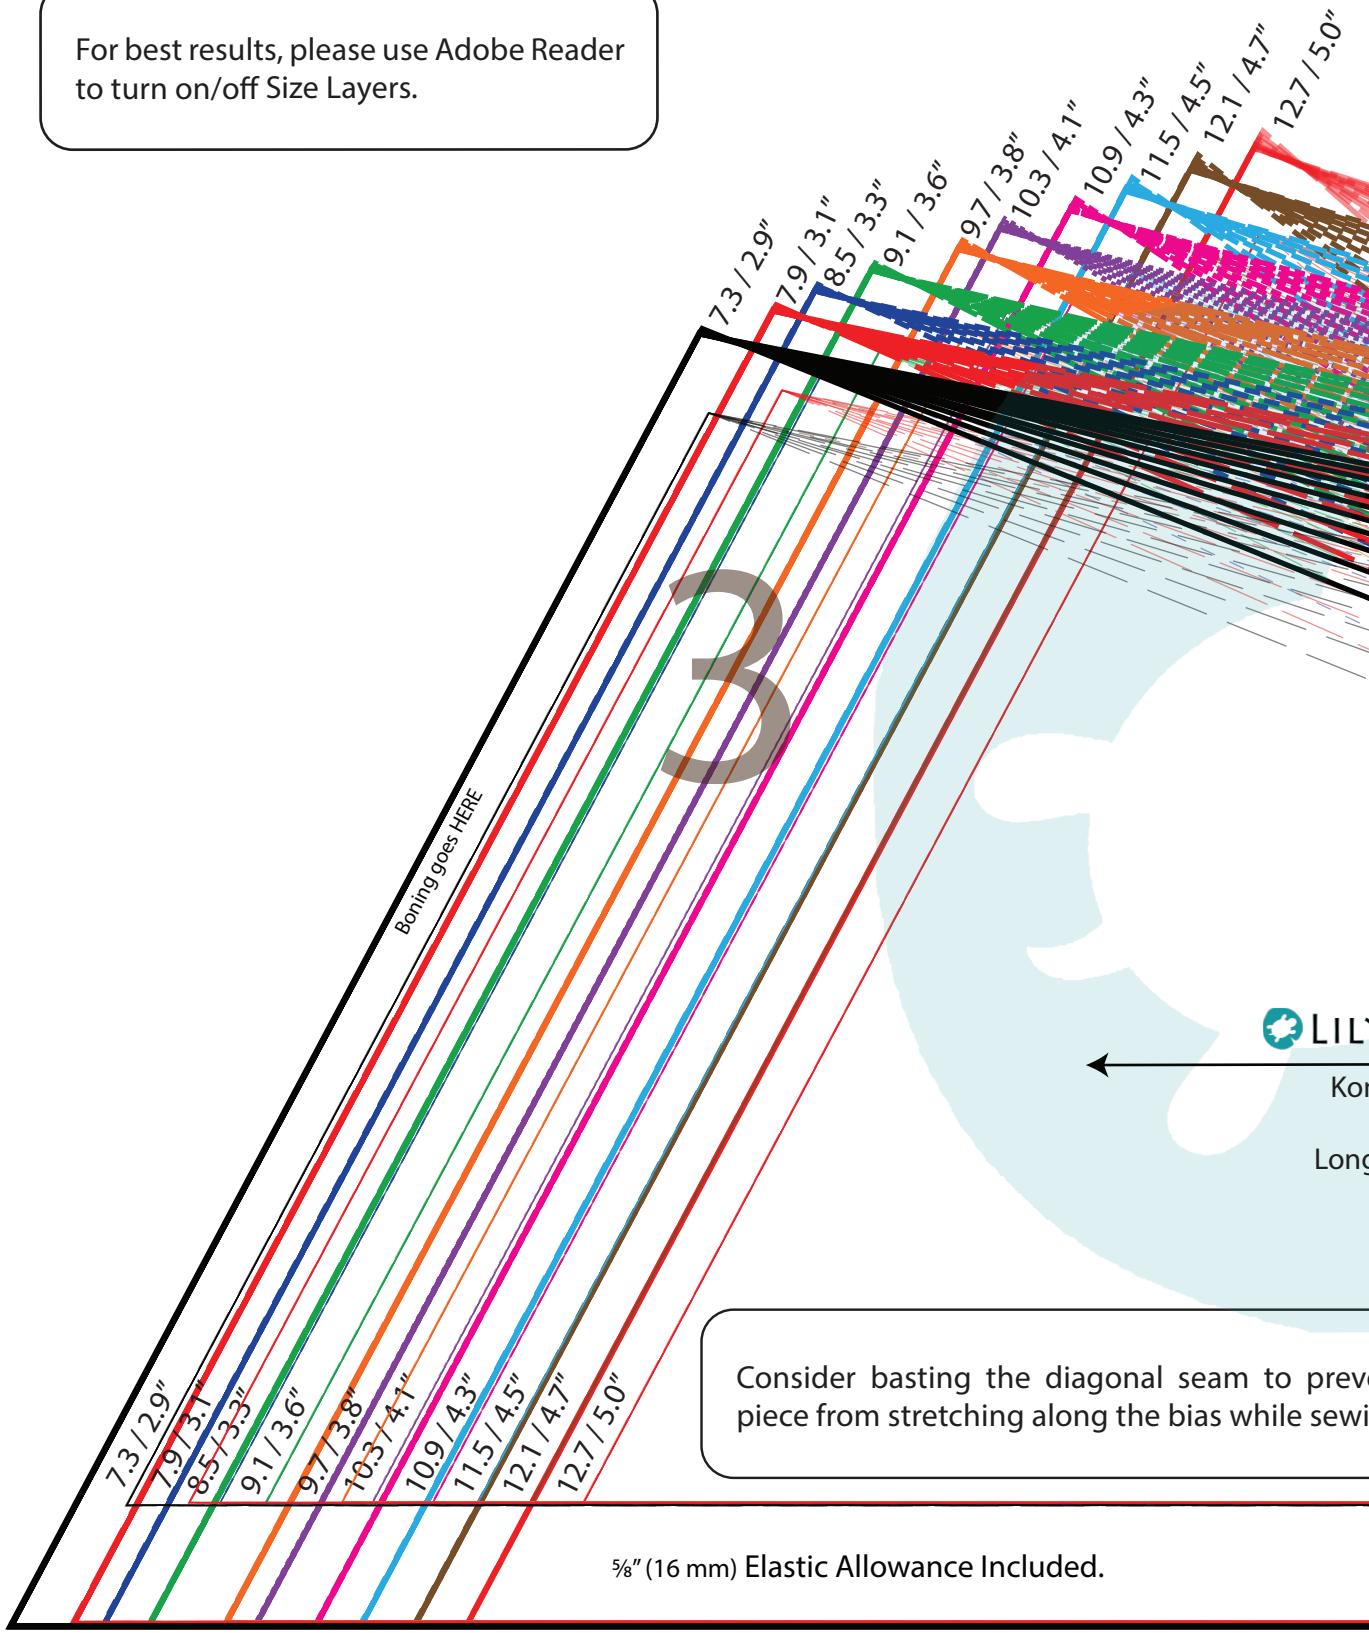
For best results, please use Adobe Reader to turn on/off Size Layers.

7.3 / 2.9"
7.9 / 3.1"
8.5 / 3.3"
9.1 / 3.6"
9.7 / 3.8"
10.3 / 4.1"
10.9 / 4.3"
11.5 / 4.5"
12.1 / 4.7"
12.7 / 5.0"

3

Boning goes HERE

LILY

Kor

Long

7.3 / 2.9"
7.9 / 3.1"
8.5 / 3.3"
9.1 / 3.6"
9.7 / 3.8"
10.3 / 4.1"
10.9 / 4.3"
11.5 / 4.5"
12.1 / 4.7"
12.7 / 5.0"

Consider basting the diagonal seam to preve piece from stretching along the bias while sewi

⅝" (16 mm) Elastic Allowance Included.